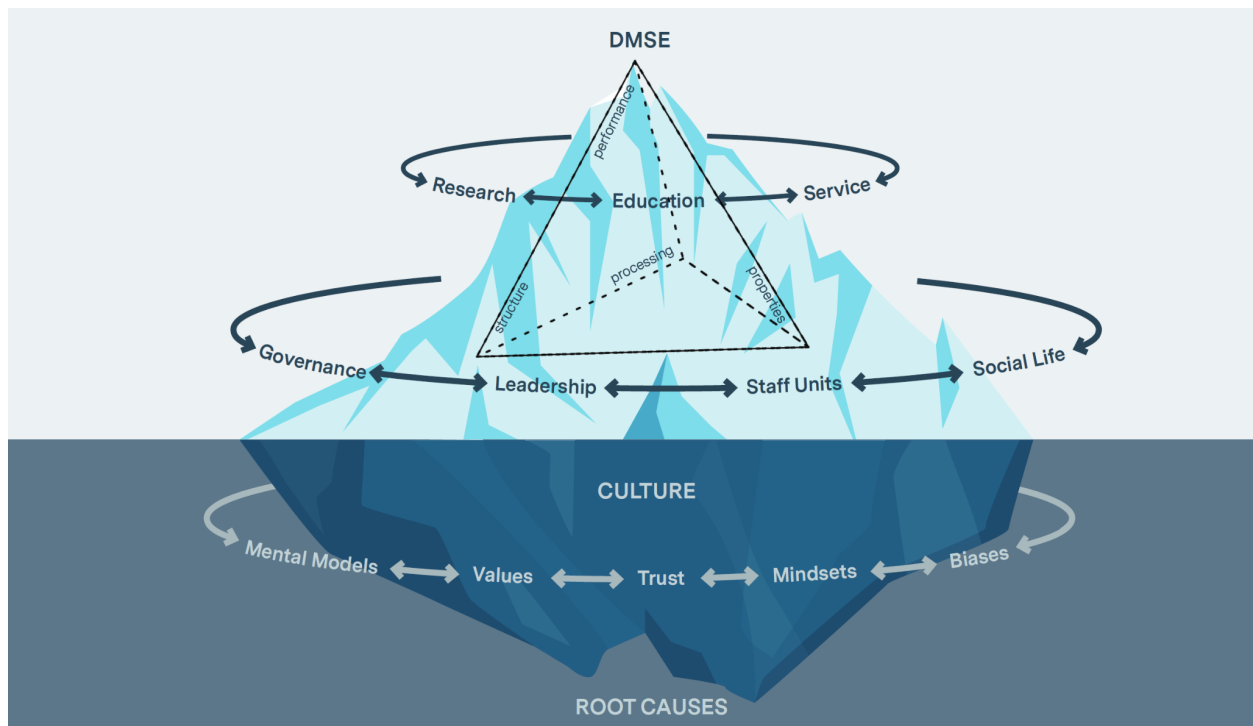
DMSE

performance

Research

Education

Service

processing

structure

properties

Governance

Leadership

Staff Units

Social Life

CULTURE

Mental Models

Values

Trust

Mindsets

Biases

ROOT CAUSES